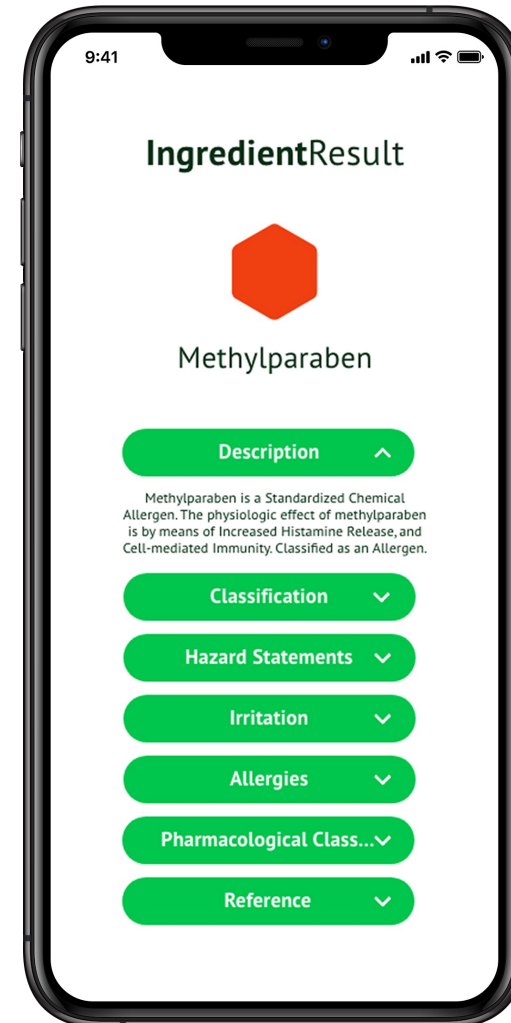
9:41

IngredientResult

Methylparaben

Description

Methylparaben is a Standardized Chemical Allergen. The physiologic effect of methylparaben is by means of Increased Histamine Release, and Cell-mediated Immunity. Classified as an Allergen.

Classification

Hazard Statements

Irritation

Allergies

Pharmacological Class...

Reference